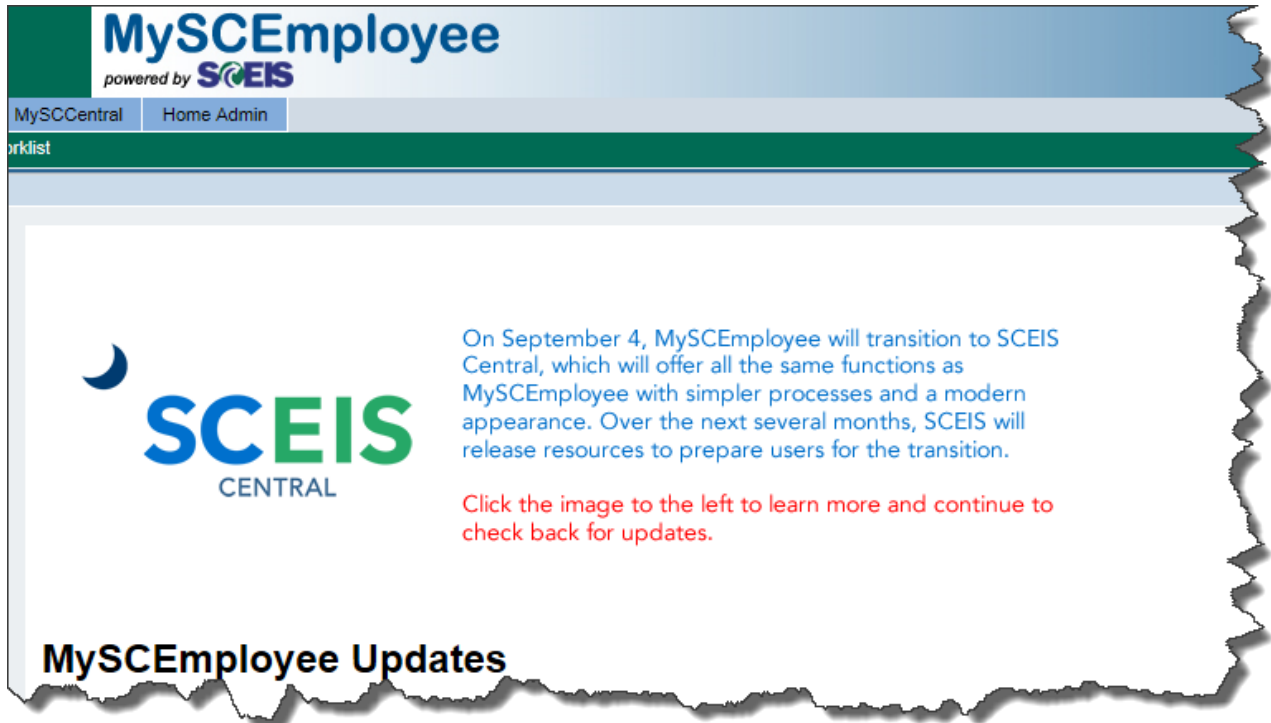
MySCEmployee
powered by SCEIS

MySCCentral
Home Admin

orklist

SCEIS
CENTRAL

On September 4, MySCEmployee will transition to SCEIS Central, which will offer all the same functions as MySCEmployee with simpler processes and a modern appearance. Over the next several months, SCEIS will release resources to prepare users for the transition.

Click the image to the left to learn more and continue to check back for updates.

MySCEmployee Updates